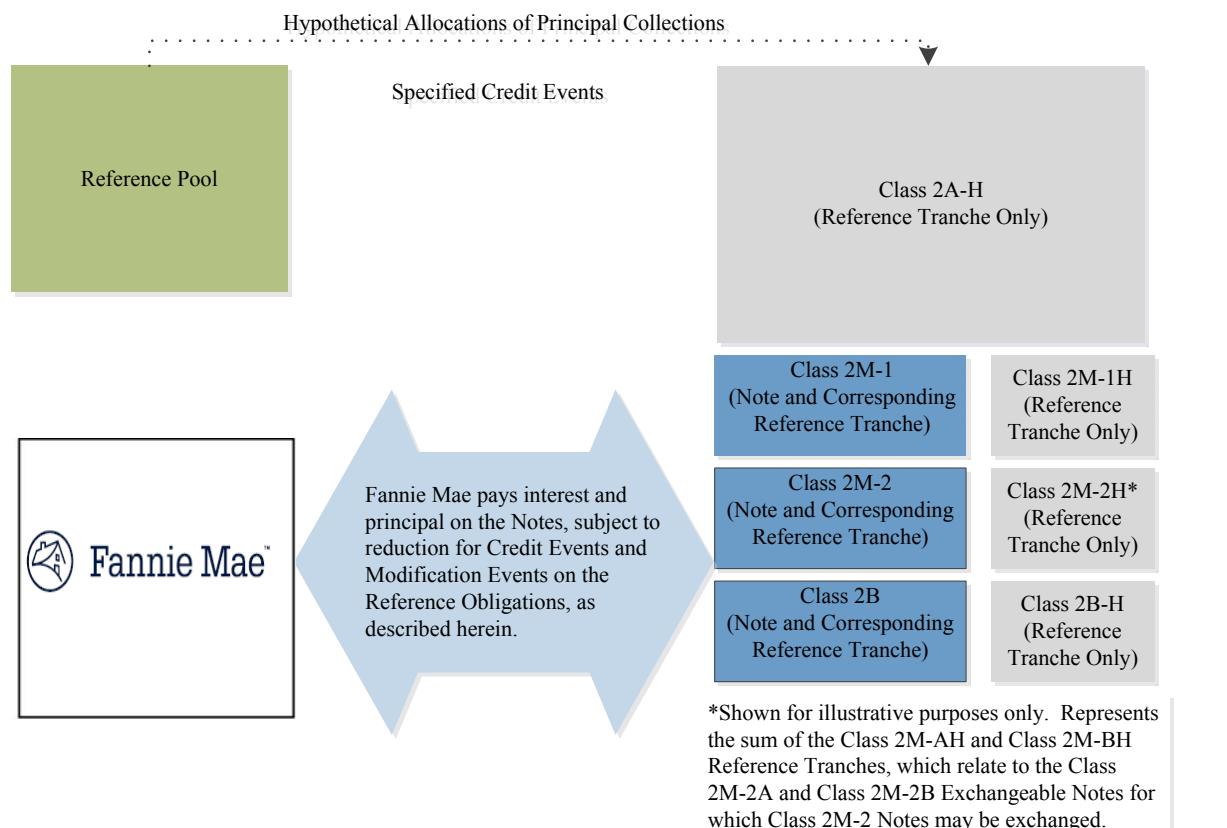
Hypothetical Allocations of Principal Collections

Specified Credit Events

Reference Pool

Class 2A-H
(Reference Tranche Only)

Class 2M-1
(Note and Corresponding Reference Tranche)

Class 2M-1H
(Reference Tranche Only)

Fannie Mae™

Fannie Mae pays interest and principal on the Notes, subject to reduction for Credit Events and Modification Events on the Reference Obligations, as described herein.

Class 2M-2
(Note and Corresponding Reference Tranche)

Class 2M-2H*
(Reference Tranche Only)

Class 2B
(Note and Corresponding Reference Tranche)

Class 2B-H
(Reference Tranche Only)

*Shown for illustrative purposes only. Represents the sum of the Class 2M-AH and Class 2M-BH Reference Tranches, which relate to the Class 2M-2A and Class 2M-2B Exchangeable Notes for which Class 2M-2 Notes may be exchanged.